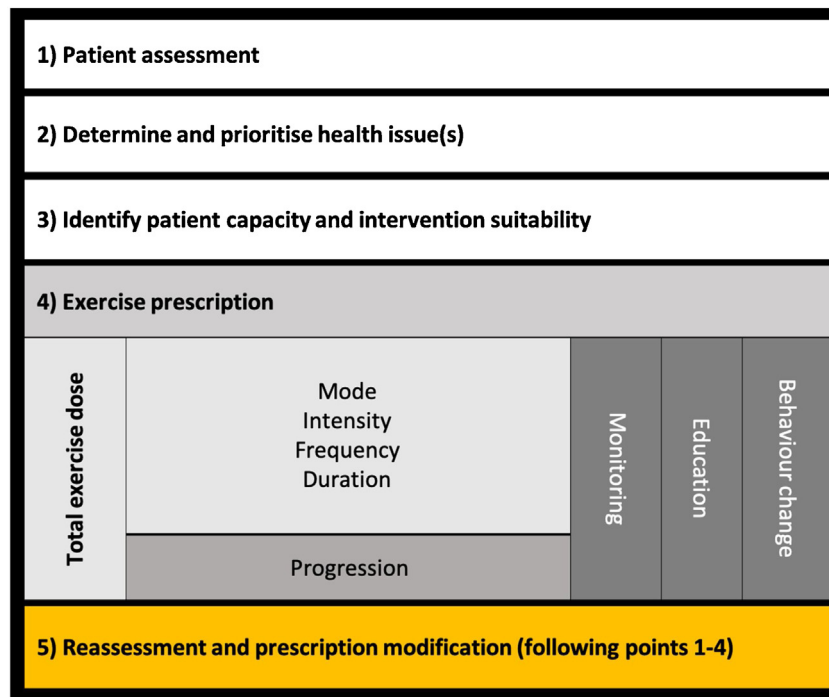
1) Patient assessment

2) Determine and prioritise health issue(s)

3) Identify patient capacity and intervention suitability

4) Exercise prescription

Total exercise dose

Mode
Intensity
Frequency
Duration

Progression

Monitoring

Education

Behaviour change

5) Reassessment and prescription modification (following points 1-4)